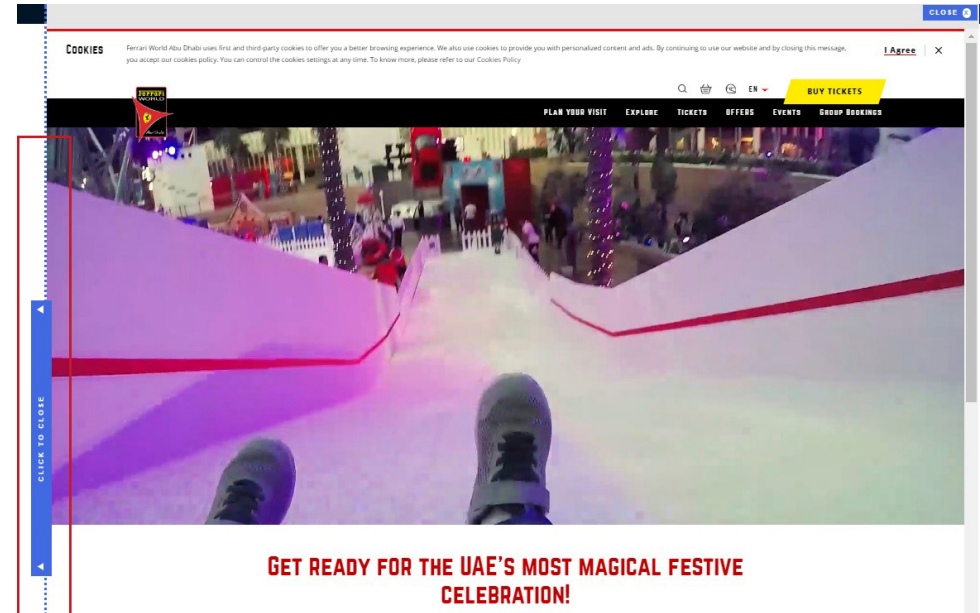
CLOSE

Cookies

Ferrari World Abu Dhabi uses first and third-party cookies to offer you a better browsing experience. We also use cookies to provide you with personalized content and ads. By continuing to use our website and by closing this message, you accept our cookies policy. You can control the cookies settings at any time. To know more, please refer to our Cookies Policy

I Agree

EN

BUY TICKETS

Ferrari World Abu Dhabi

PLAN YOUR VISIT EXPLORE TICKETS OFFERS EVENTS GROUP BOOKINGS

CLICK TO CLOSE

GET READY FOR THE UAE'S MOST MAGICAL FESTIVE CELEBRATION!